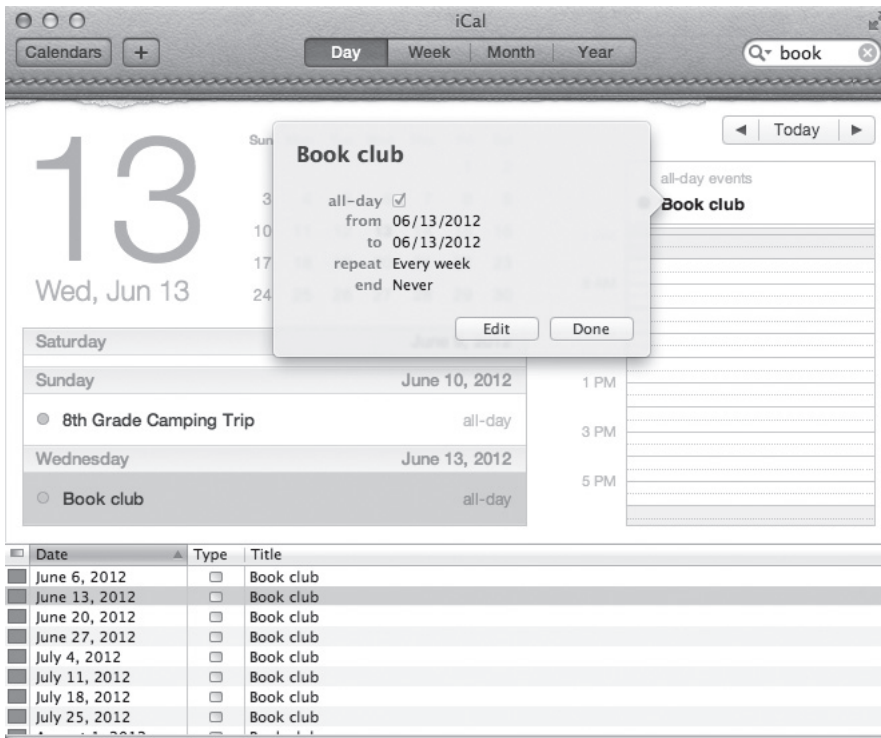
iCal

Calendars +

Day Week Month Year

book

Today

13

Wed, Jun 13

Sun

3
10
17
24

Book club

all-day ☑
from 06/13/2012
to 06/13/2012
repeat Every week
end Never

Edit Done

all-day events

Book club

Saturday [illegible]

Sunday June 10, 2012

8th Grade Camping Trip all-day

Wednesday June 13, 2012

Book club all-day

1 PM

3 PM

5 PM

| Date | Type | Title |
|---|---|---|
| June 6, 2012 | | Book club |
| June 13, 2012 | | Book club |
| June 20, 2012 | | Book club |
| June 27, 2012 | | Book club |
| July 4, 2012 | | Book club |
| July 11, 2012 | | Book club |
| July 18, 2012 | | Book club |
| July 25, 2012 | | Book club |
| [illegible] | | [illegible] |